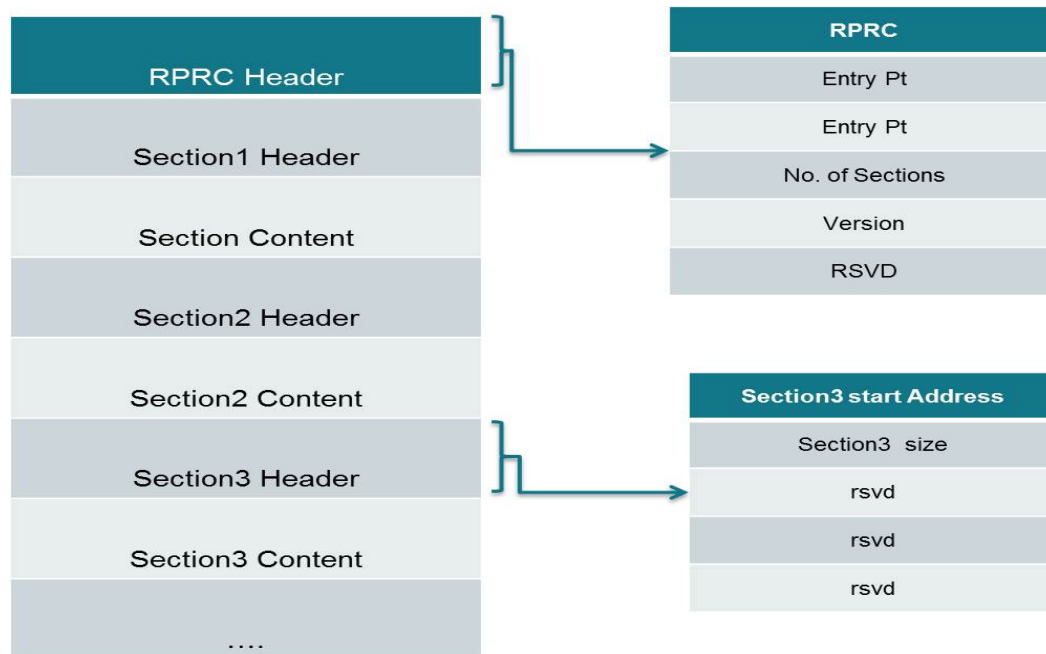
RPRC Header

Section1 Header

Section Content

Section2 Header

Section2 Content

Section3 Header

Section3 Content

....

| RPRC |
|---|
| Entry Pt |
| Entry Pt |
| No. of Sections |
| Version |
| RSVD |

| Section3 start Address |
|---|
| Section3 size |
| rsvd |
| rsvd |
| rsvd |